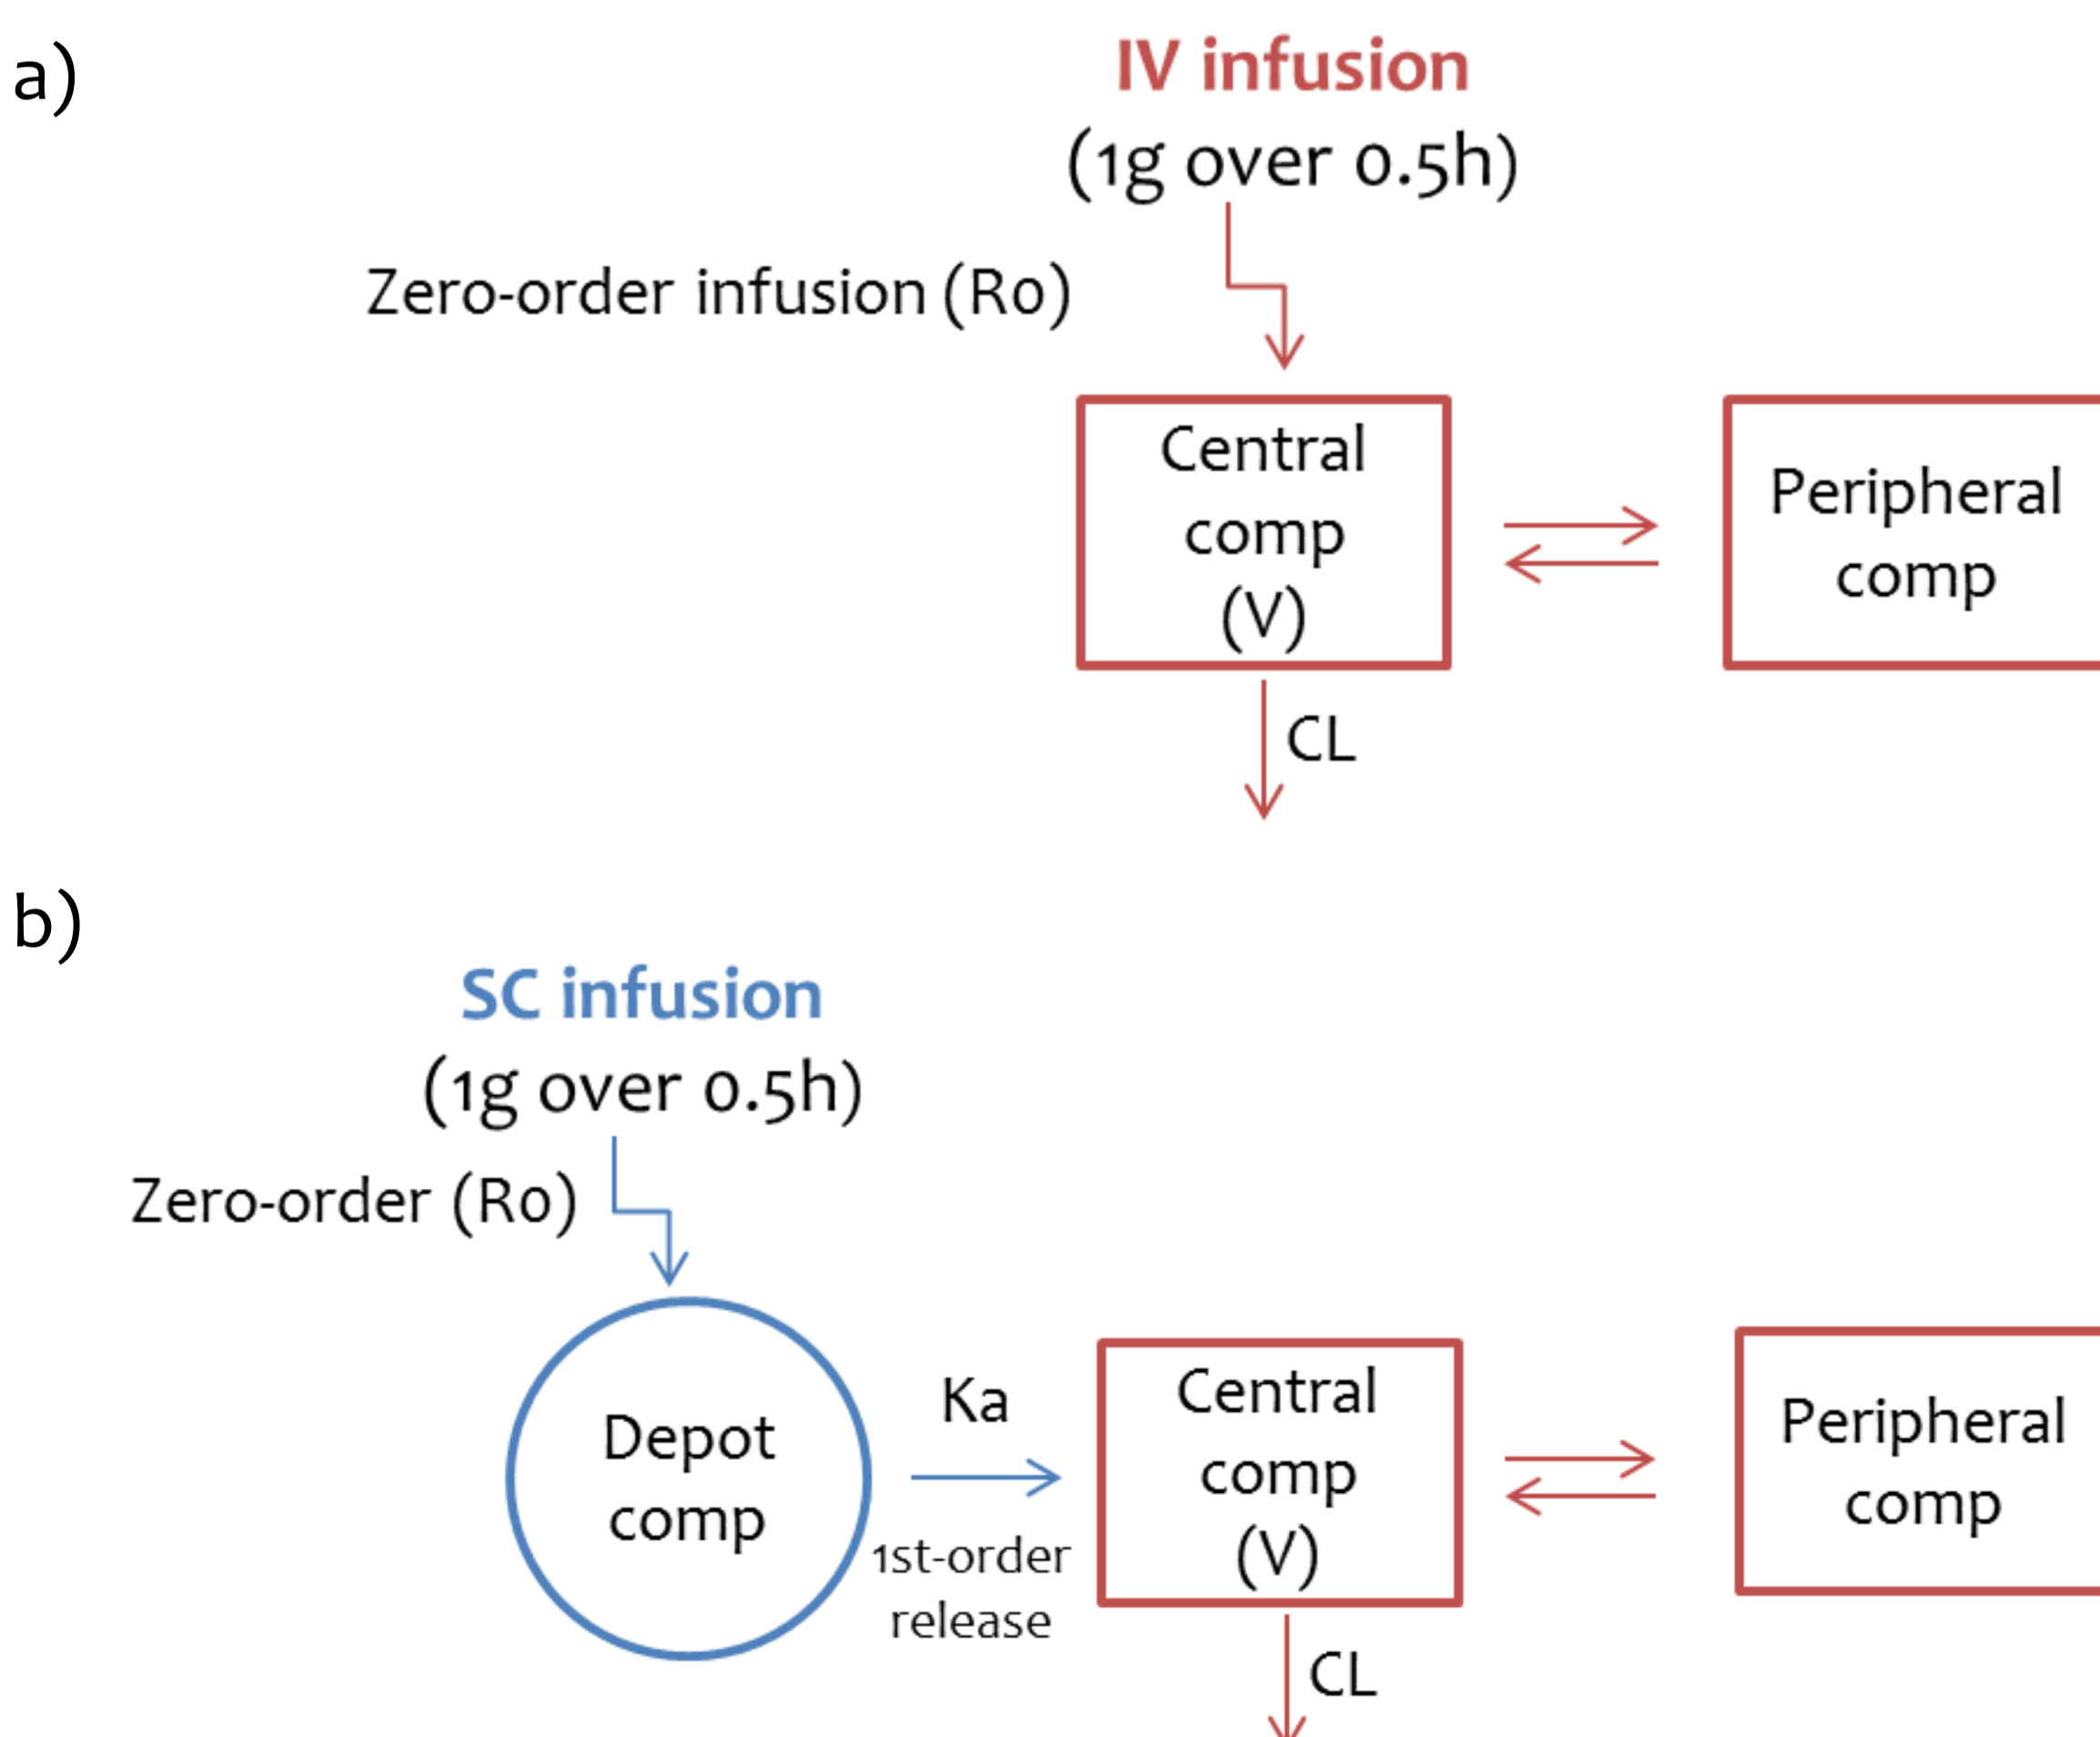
a)

IV infusion
(1g over 0.5h)

Zero-order infusion (Ro)

Central comp (V)

Peripheral comp

CL

b)

SC infusion
(1g over 0.5h)

Zero-order (Ro)

Depot comp

Ka

1st-order release

Central comp (V)

Peripheral comp

CL